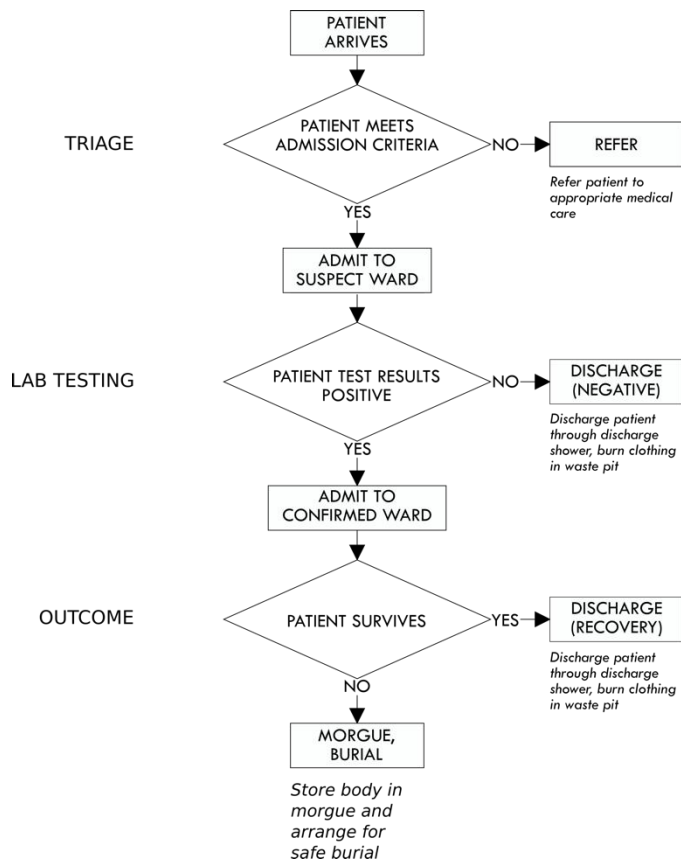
PATIENT ARRIVES

TRIAGE

PATIENT MEETS ADMISSION CRITERIA

NO

REFER

Refer patient to appropriate medical care

YES

ADMIT TO SUSPECT WARD

LAB TESTING

PATIENT TEST RESULTS POSITIVE

NO

DISCHARGE (NEGATIVE)

Discharge patient through discharge shower, burn clothing in waste pit

YES

ADMIT TO CONFIRMED WARD

OUTCOME

PATIENT SURVIVES

YES

DISCHARGE (RECOVERY)

Discharge patient through discharge shower, burn clothing in waste pit

NO

MORGUE, BURIAL

Store body in morgue and arrange for safe burial